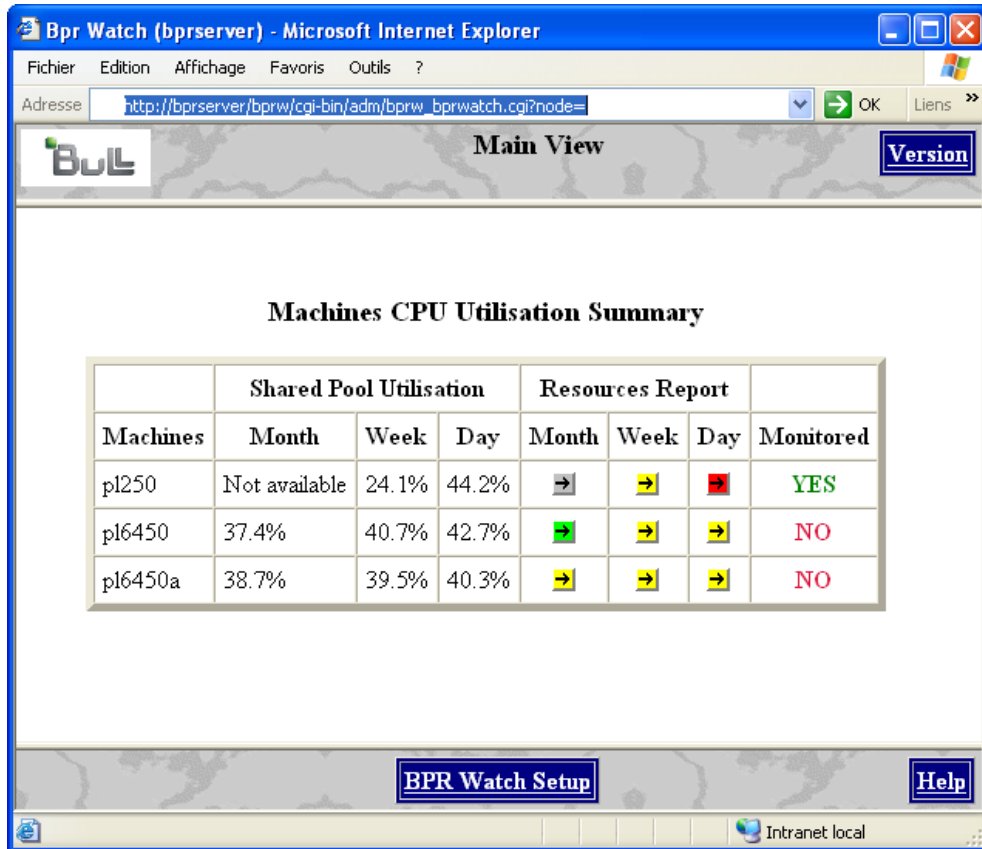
Bpr Watch (bprserver) - Microsoft Internet Explorer

Fichier Edition Affichage Favoris Outils ?

Adresse http://bprserver/bprw/cgi-bin/adm/bprw_bprwatch.cgi?node= OK Liens

BULL

Main View

Version

Machines CPU Utilisation Summary

| | Shared Pool Utilisation | | | Resources Report | | | |
|---|---|---|---|---|---|---|---|
| Machines | Month | Week | Day | Month | Week | Day | Monitored |
| pl250 | Not available | 24.1% | 44.2% | → | → | → | YES |
| pl6450 | 37.4% | 40.7% | 42.7% | → | → | → | NO |
| pl6450a | 38.7% | 39.5% | 40.3% | → | → | → | NO |

BPR Watch Setup

Help

Intranet local